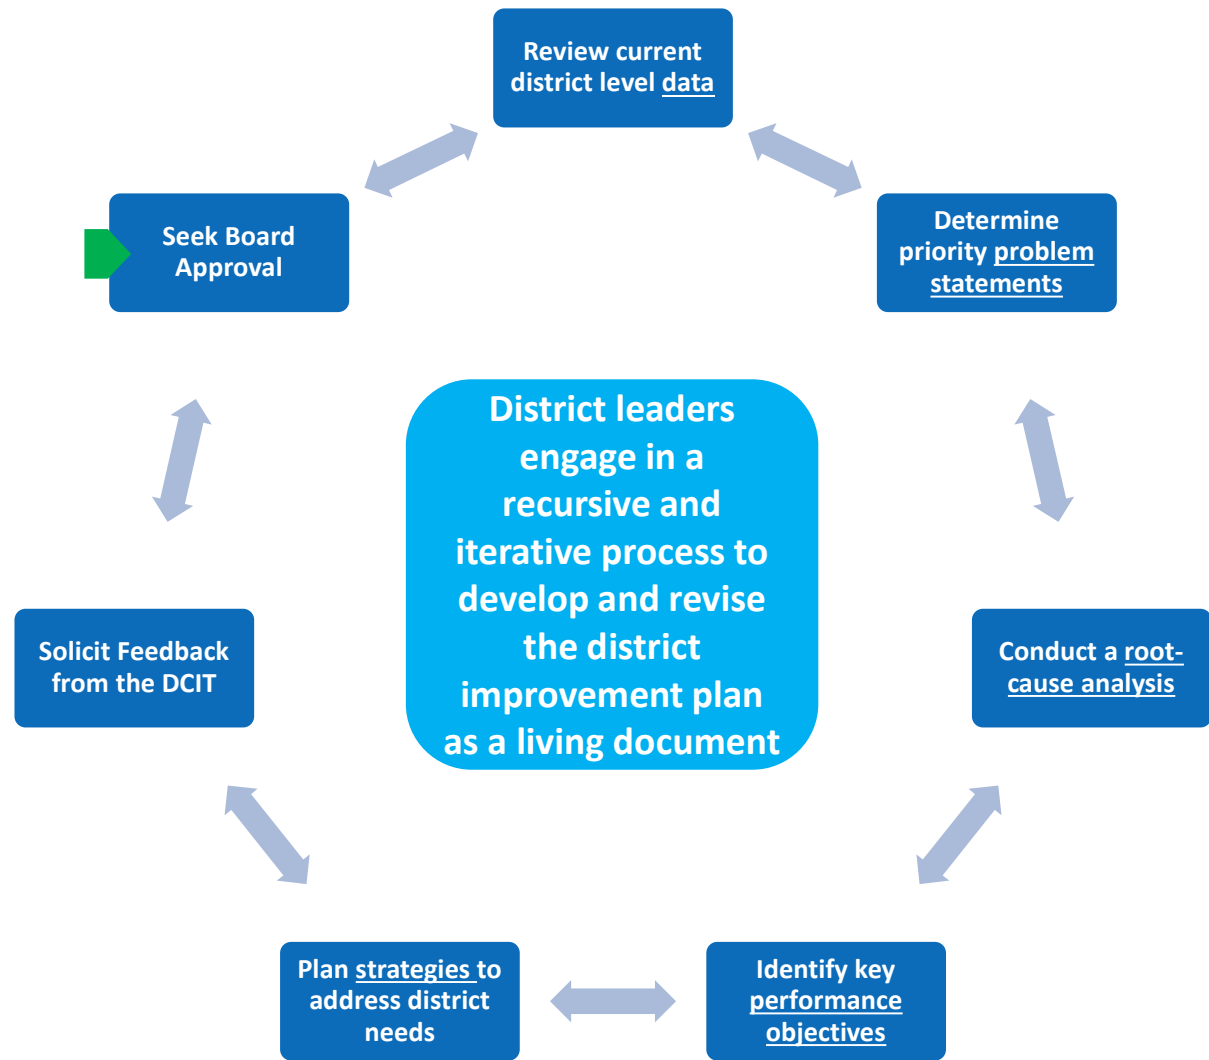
Review current district level data

Determine priority problem statements

Conduct a root-cause analysis

Identify key performance objectives

Plan strategies to address district needs

Solicit Feedback from the DCIT

Seek Board Approval

District leaders engage in a recursive and iterative process to develop and revise the district improvement plan as a living document